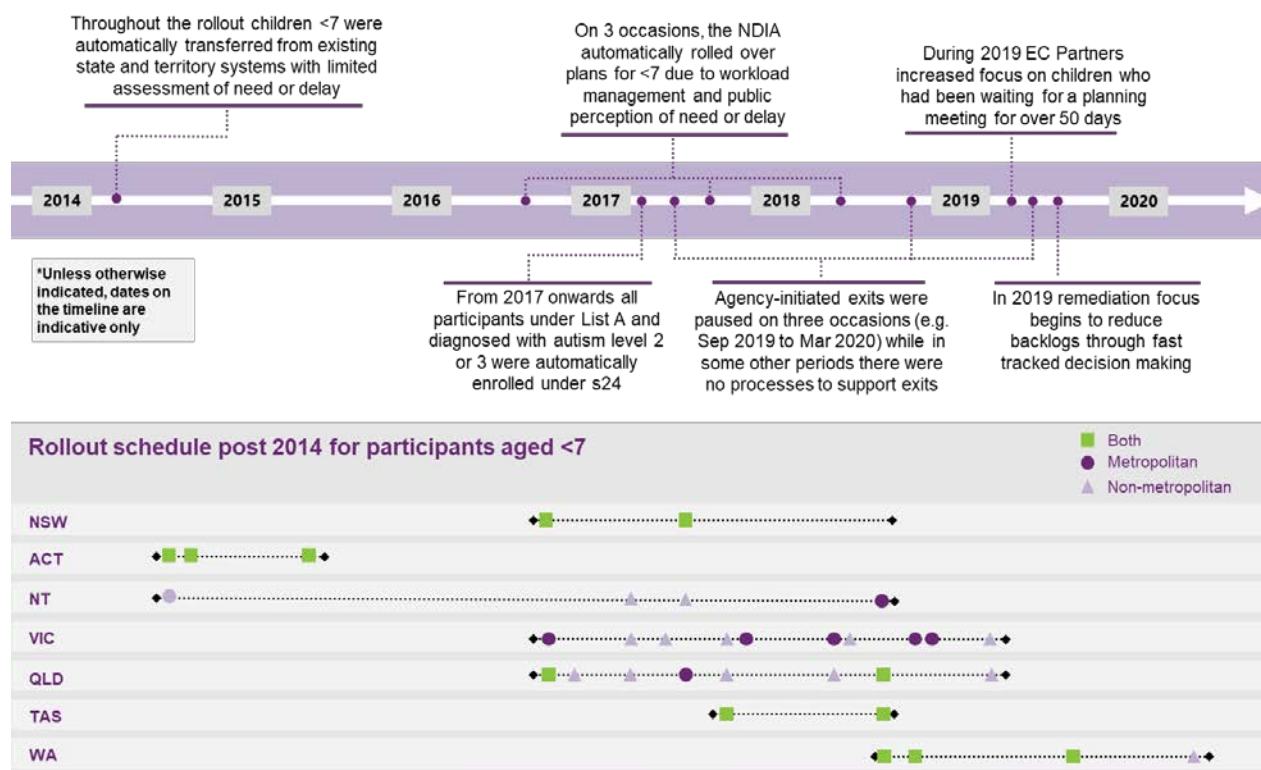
Throughout the rollout children <7 were automatically transferred from existing state and territory systems with limited assessment of need or delay

On 3 occasions, the NDIA automatically rolled over plans for <7 due to workload management and public perception of need or delay

During 2019 EC Partners increased focus on children who had been waiting for a planning meeting for over 50 days

2014 2015 2016 2017 2018 2019 2020

*Unless otherwise indicated, dates on the timeline are indicative only

From 2017 onwards all participants under List A and diagnosed with autism level 2 or 3 were automatically enrolled under s24

Agency-initiated exits were paused on three occasions (e.g. Sep 2019 to Mar 2020) while in some other periods there were no processes to support exits

In 2019 remediation focus begins to reduce backlogs through fast tracked decision making

Rollout schedule post 2014 for participants aged <7

Both
Metropolitan
Non-metropolitan

NSW
ACT
NT
VIC
QLD
TAS
WA